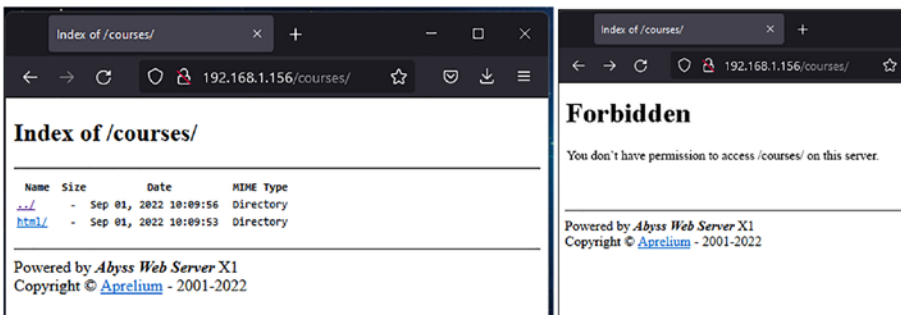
Index of /courses/ ×
+
192.168.1.156/courses/

Index of /courses/

| Name | Size | Date | MIME Type |
|---|---|---|---|
| ../ | - | Sep 01, 2022 10:09:56 | Directory |
| html/ | - | Sep 01, 2022 10:09:53 | Directory |

Powered by *Abyss Web Server* X1
Copyright © Aprelium - 2001-2022

Index of /courses/ ×
+
192.168.1.156/courses/

Forbidden

You don't have permission to access /courses/ on this server.

Powered by *Abyss Web Server* X1
Copyright © Aprelium - 2001-2022